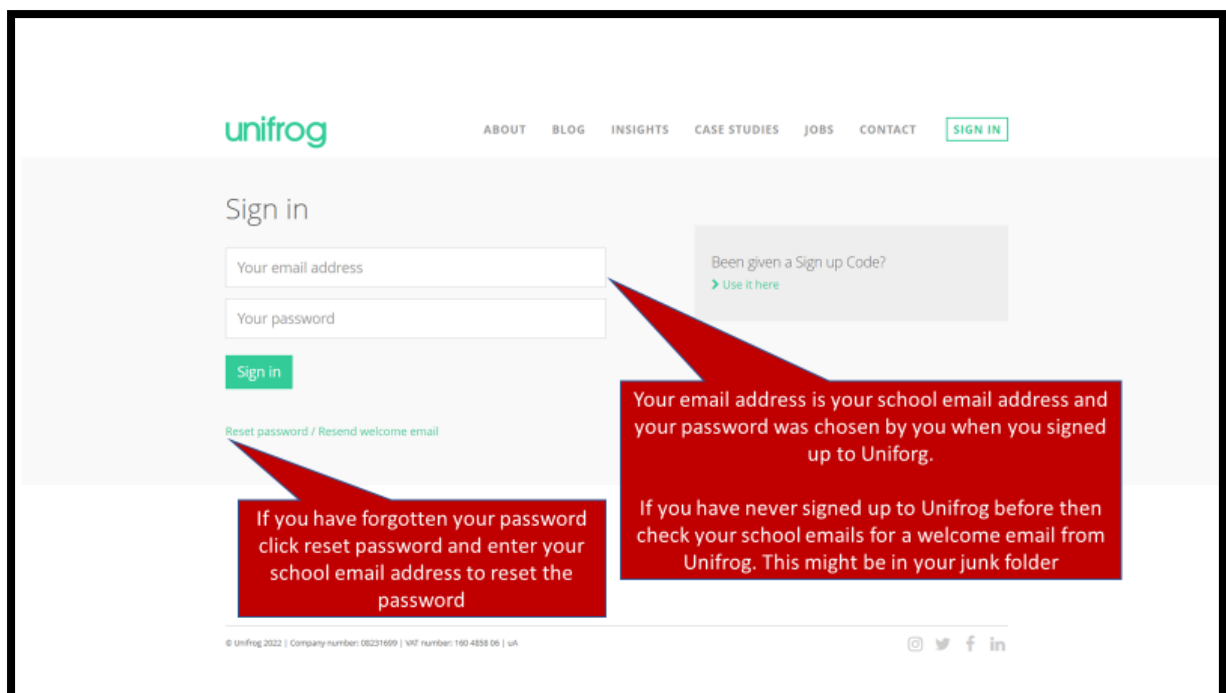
unifrog

ABOUT BLOG INSIGHTS CASE STUDIES JOBS CONTACT SIGN IN

Sign in

Your email address

Your password

Sign in

Reset password / Resend welcome email

Been given a Sign up Code?
Use it here

Your email address is your school email address and your password was chosen by you when you signed up to Uniforg.

If you have never signed up to Unifrog before then check your school emails for a welcome email from Unifrog. This might be in your junk folder

If you have forgotten your password click reset password and enter your school email address to reset the password

© Unifrog 2022 | Company number: 08231699 | VAT number: 160 4858 06 | uA